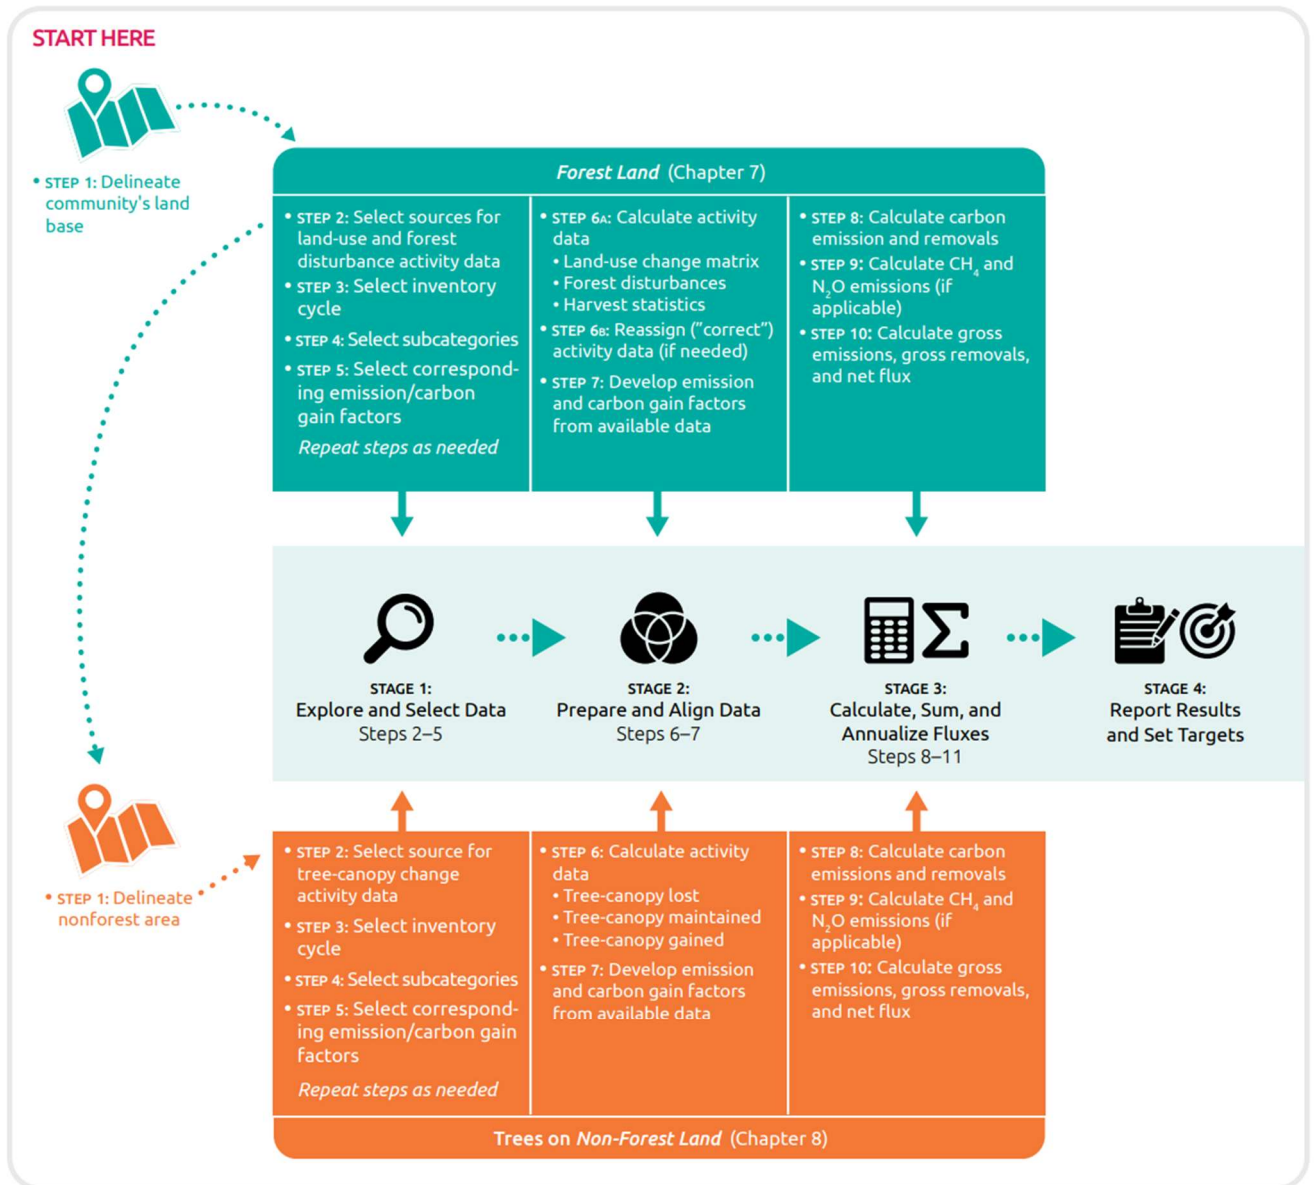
START HERE

• STEP 1: Delineate community's land base

*Forest Land* (Chapter 7)

• STEP 2: Select sources for land-use and forest disturbance activity data
• STEP 3: Select inventory cycle
• STEP 4: Select subcategories
• STEP 5: Select corresponding emission/carbon gain factors
*Repeat steps as needed*

• STEP 6A: Calculate activity data
• Land-use change matrix
• Forest disturbances
• Harvest statistics
• STEP 6B: Reassign ("correct") activity data (if needed)
• STEP 7: Develop emission and carbon gain factors from available data

• STEP 8: Calculate carbon emission and removals
• STEP 9: Calculate $CH_4$ and $N_2O$ emissions (if applicable)
• STEP 10: Calculate gross emissions, gross removals, and net flux

STAGE 1:
Explore and Select Data
Steps 2–5

STAGE 2:
Prepare and Align Data
Steps 6–7

STAGE 3:
Calculate, Sum, and Annualize Fluxes
Steps 8–11

STAGE 4:
Report Results and Set Targets

• STEP 1: Delineate nonforest area

• STEP 2: Select source for tree-canopy change activity data
• STEP 3: Select inventory cycle
• STEP 4: Select subcategories
• STEP 5: Select corresponding emission/carbon gain factors
*Repeat steps as needed*

• STEP 6: Calculate activity data
• Tree-canopy lost
• Tree-canopy maintained
• Tree-canopy gained
• STEP 7: Develop emission and carbon gain factors from available data

• STEP 8: Calculate carbon emissions and removals
• STEP 9: Calculate $CH_4$ and $N_2O$ emissions (if applicable)
• STEP 10: Calculate gross emissions, gross removals, and net flux

Trees on *Non-Forest Land* (Chapter 8)